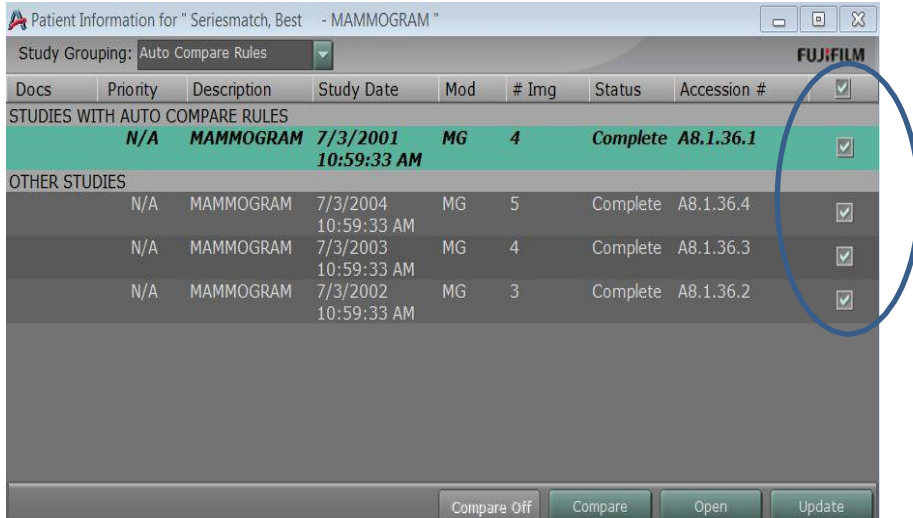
Patient Information for " Seriesmatch, Best - MAMMOGRAM "

Study Grouping: Auto Compare Rules

FUJIFILM

| Docs | Priority | Description | Study Date | Mod | # Img | Status | Accession # |
|---|---|---|---|---|---|---|---|
| STUDIES WITH AUTO COMPARE RULES | | | | | | | |
| | N/A | MAMMOGRAM | 7/3/2001 10:59:33 AM | MG | 4 | Complete | A8.1.36.1 |
| OTHER STUDIES | | | | | | | |
| | N/A | MAMMOGRAM | 7/3/2004 10:59:33 AM | MG | 5 | Complete | A8.1.36.4 |
| | N/A | MAMMOGRAM | 7/3/2003 10:59:33 AM | MG | 4 | Complete | A8.1.36.3 |
| | N/A | MAMMOGRAM | 7/3/2002 10:59:33 AM | MG | 3 | Complete | A8.1.36.2 |

Compare Off Compare Open Update